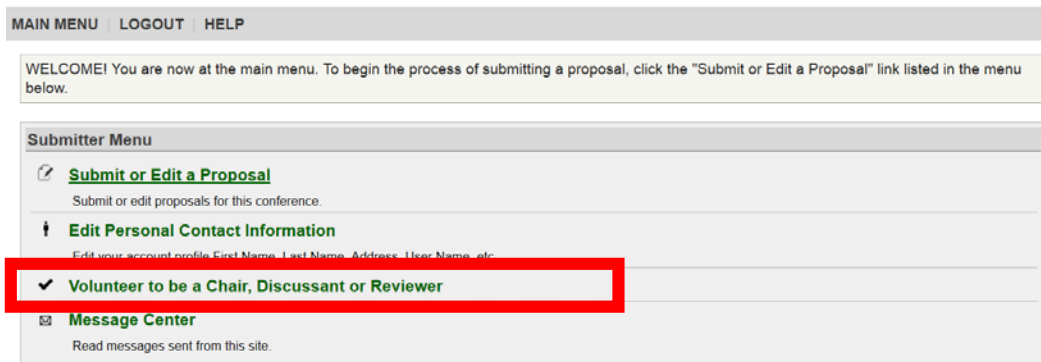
MAIN MENU | LOGOUT | HELP

WELCOME! You are now at the main menu. To begin the process of submitting a proposal, click the "Submit or Edit a Proposal" link listed in the menu below.

Submitter Menu

Submit or Edit a Proposal

Submit or edit proposals for this conference.

Edit Personal Contact Information

Edit your account profile First Name, Last Name, Address, User Name, etc.

Volunteer to be a Chair, Discussant or Reviewer

Message Center

Read messages sent from this site.